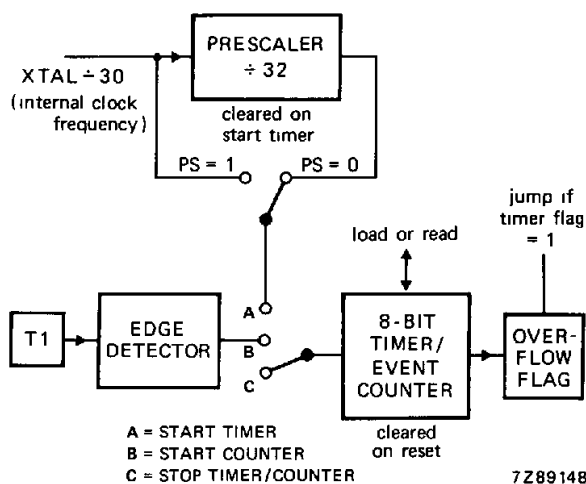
PRESCALER
÷ 32

XTAL ÷ 30
(internal clock frequency)

cleared on start timer

PS = 1
PS = 0

jump if timer flag = 1

load or read

T1

EDGE DETECTOR

A
B
C

8-BIT TIMER/ EVENT COUNTER

OVER-FLOW FLAG

cleared on reset

A = START TIMER
B = START COUNTER
C = STOP TIMER/COUNTER

7Z89148